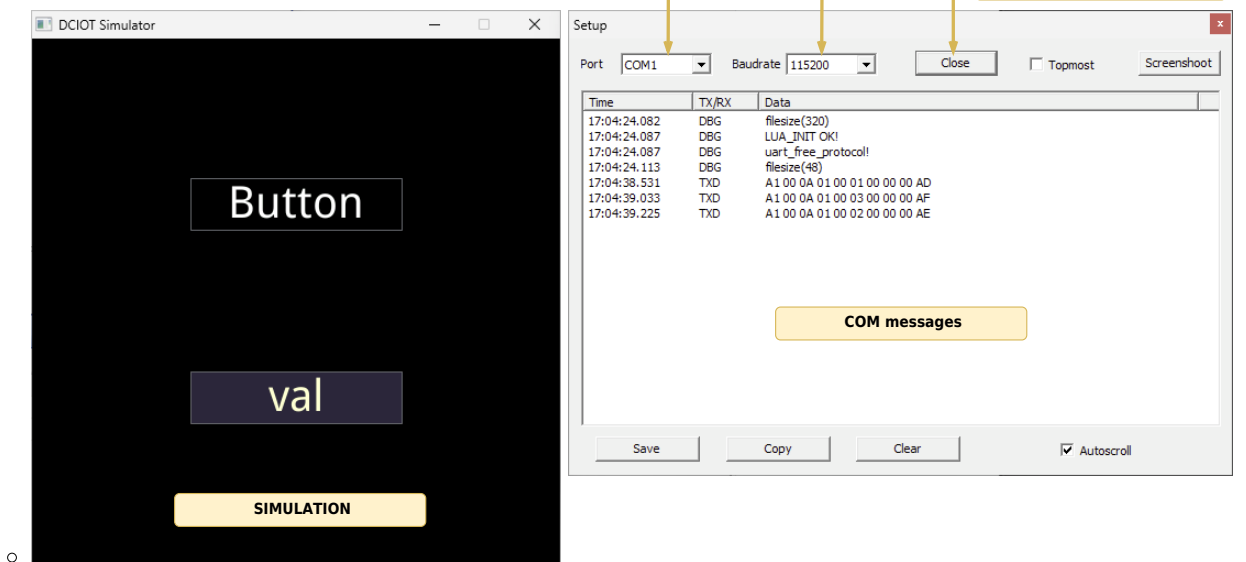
DCIOT Simulator

Button

val

SIMULATION

o

Setup

Port COM1 Baudrate 115200 Close Topmost Screenshoot

| Time | TX/RX | Data |
|---|---|---|
| 17:04:24.082 | DBG | filesize(320) |
| 17:04:24.087 | DBG | LUA_INIT OK! |
| 17:04:24.087 | DBG | uart_free_protocol! |
| 17:04:24.113 | DBG | filesize(48) |
| 17:04:38.531 | TXD | A1 00 0A 01 00 01 00 00 00 AD |
| 17:04:39.033 | TXD | A1 00 0A 01 00 03 00 00 00 AF |
| 17:04:39.225 | TXD | A1 00 0A 01 00 02 00 00 00 AE |

COM messages

Save Copy Clear Autoscroll